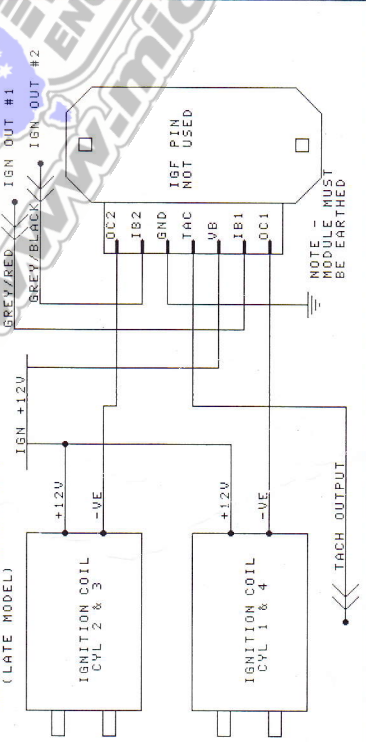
(LATE MODEL)

IGNITION COIL
CYL 2 & 3

IGNITION COIL
CYL 1 & 4

+12V
-VE
+12V
-VE

IGN +12V

TACH OUTPUT

GREY/RED
GREY/BLACK
IGN OUT #1
IGN OUT #2

OC2
IB2
GND
TAC
VB
IB1
OC1

IGF PIN
NOT USED

NOTE -
MODULE MUST
BE EARTHED

www.mic